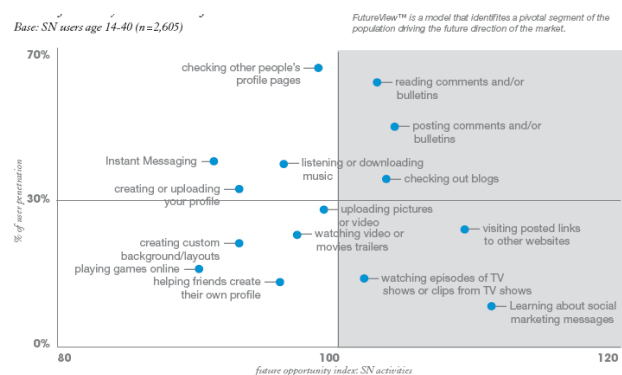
Base: SN users age 14-40 (n=2,605)

FutureView™ is a model that identifites a pivotal segment of the population driving the future direction of the market.

70%
30%
0%

% of user penetration

checking other people's profile pages
reading comments and/or bulletins
posting comments and/or bulletins
Instant Messaging
listening or downloading music
checking out blogs
creating or uploading your profile
uploading pictures or video
visiting posted links to other websites
creating custom background/layouts
watching video or movies trailers
playing games online
helping friends create their own profile
watching episodes of TV shows or clips from TV shows
Learning about social marketing messages

80
100
120

future opportunity index: SN activities